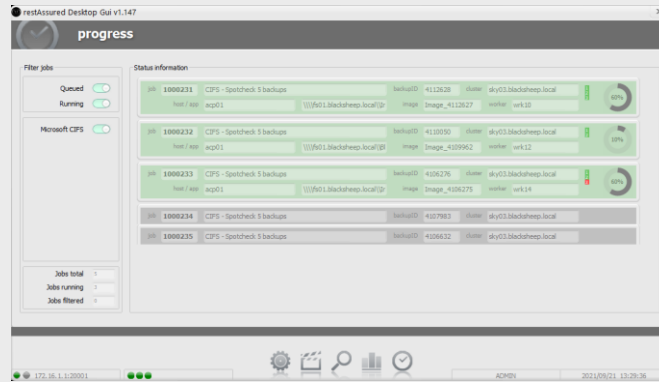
restAssured Desktop Gui v1.147

progress

Filter jobs

Queued

Running

Microsoft CIFS

Jobs total 5

Jobs running 3

Jobs filtered 0

Status information

job 1000231 CIFS - Spotcheck 5 backups backupID 4112628 cluster sky03.blacksheep.local

host / app acp01 \\\\fs01.blacksheep.local\\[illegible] image Image_4112627 worker wrk10

60%

job 1000232 CIFS - Spotcheck 5 backups backupID 4110050 cluster sky03.blacksheep.local

host / app acp01 \\\\fs01.blacksheep.local\\B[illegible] image Image_4109962 worker wrk12

10%

job 1000233 CIFS - Spotcheck 5 backups backupID 4106276 cluster sky03.blacksheep.local

host / app acp01 \\\\fs01.blacksheep.local\\B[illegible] image Image_4106275 worker wrk14

65%

job 1000234 CIFS - Spotcheck 5 backups backupID 4107983 cluster sky03.blacksheep.local

job 1000235 CIFS - Spotcheck 5 backups backupID 4106632 cluster sky03.blacksheep.local

172.16.1.1:20001

ADMIN

2021/09/21 13:29:36